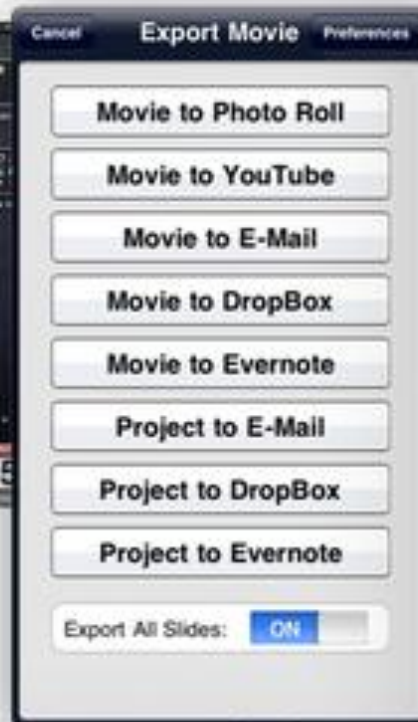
Cancel

Export Movie

Preferences

Movie to Photo Roll

Movie to YouTube

Movie to E-Mail

Movie to DropBox

Movie to Evernote

Project to E-Mail

Project to DropBox

Project to Evernote

Export All Slides: ON